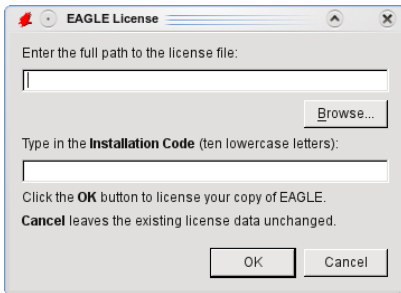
EAGLE License

Enter the full path to the license file:

Browse...

Type in the Installation Code (ten lowercase letters):

Click the OK button to license your copy of EAGLE.

Cancel leaves the existing license data unchanged.

OK

Cancel